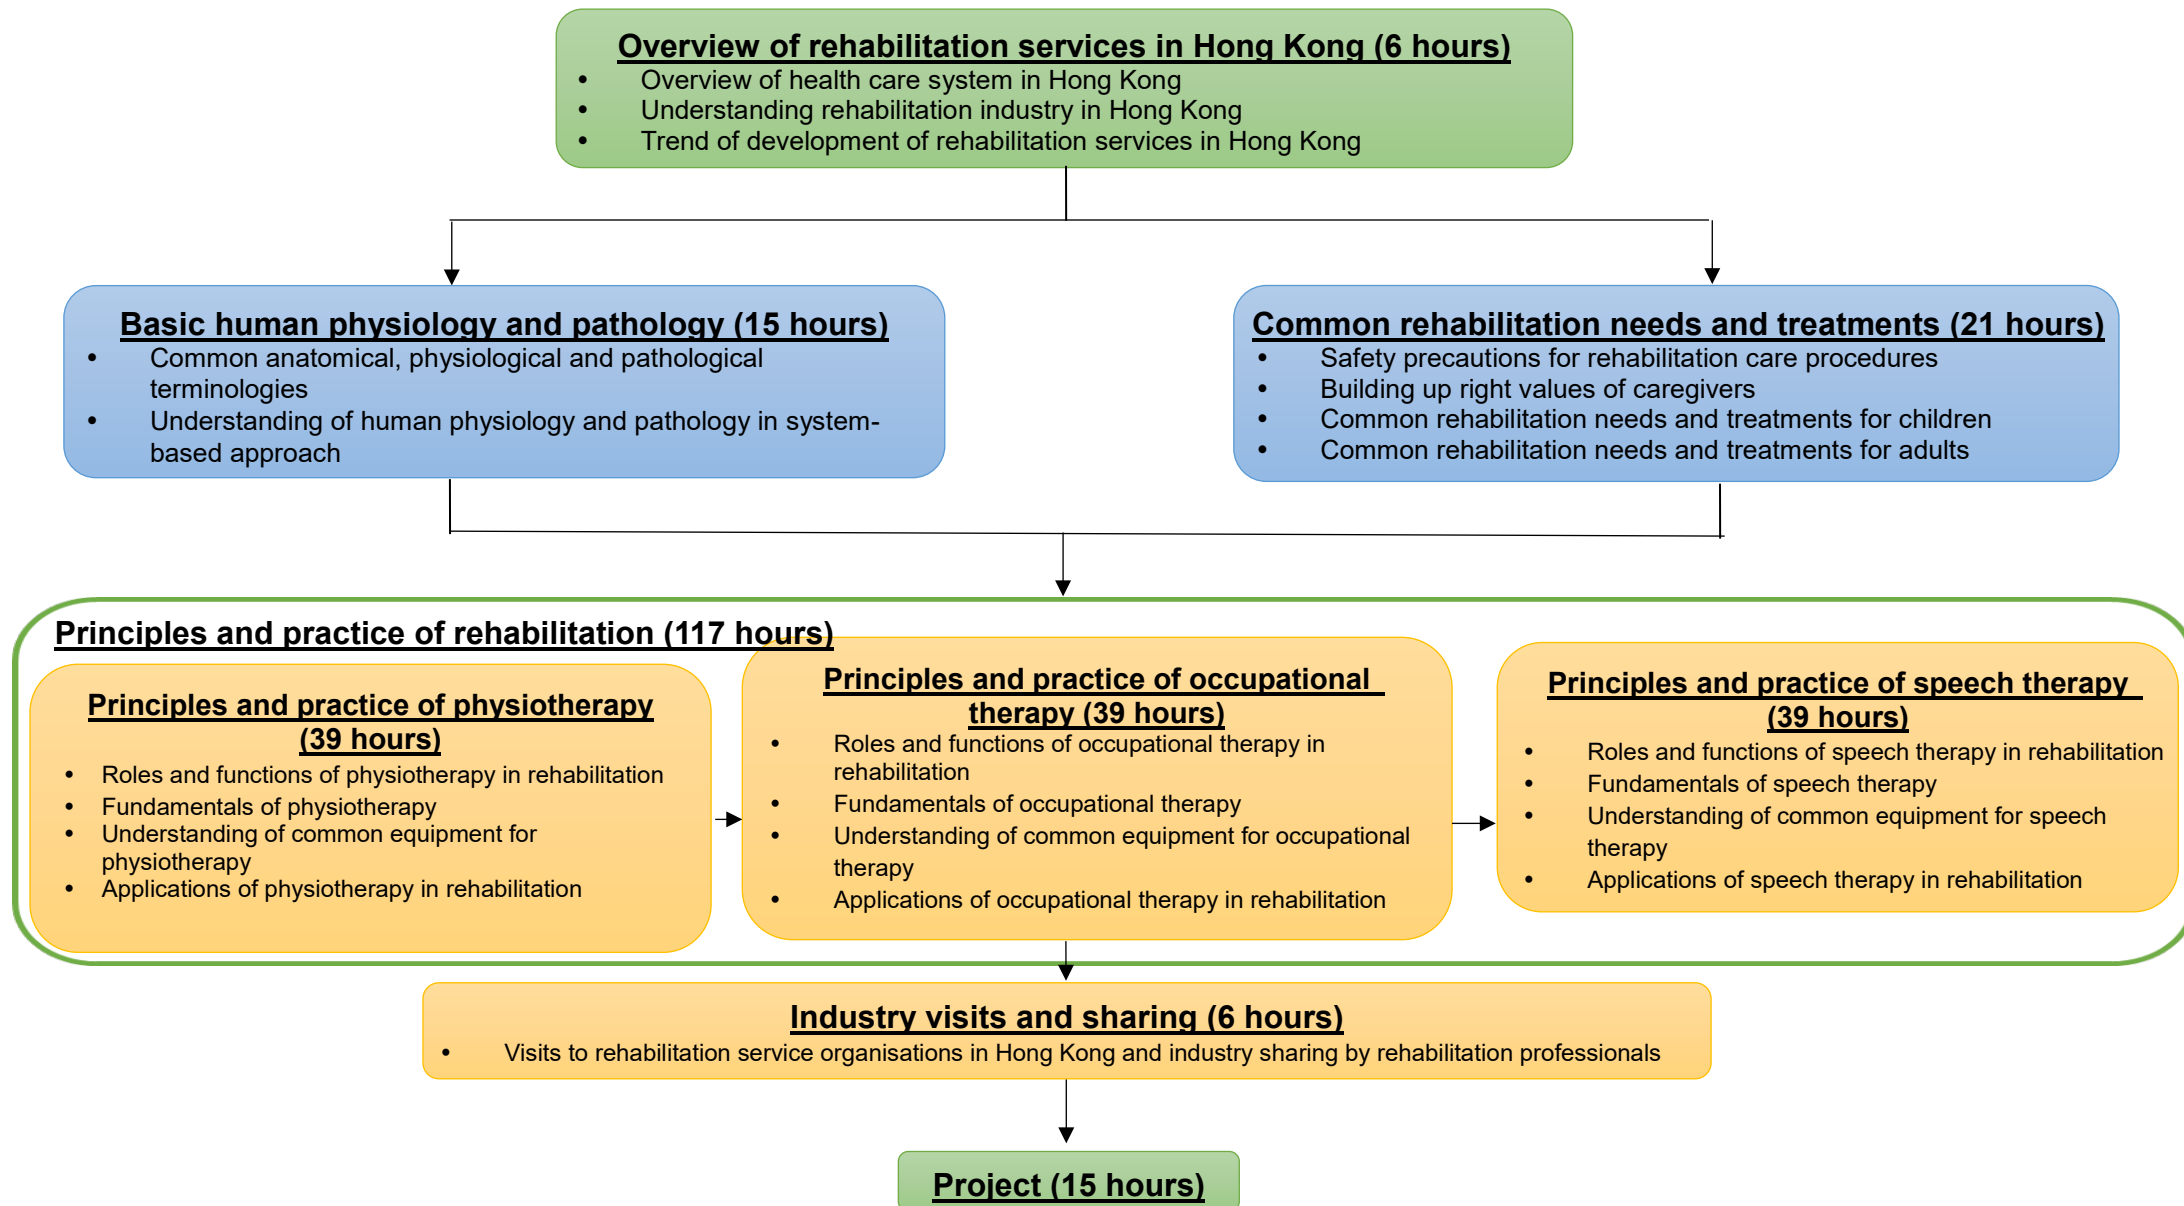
Overview of rehabilitation services in Hong Kong (6 hours)
- Overview of health care system in Hong Kong
- Understanding rehabilitation industry in Hong Kong
- Trend of development of rehabilitation services in Hong Kong

Basic human physiology and pathology (15 hours)
- Common anatomical, physiological and pathological terminologies
- Understanding of human physiology and pathology in system-based approach

Common rehabilitation needs and treatments (21 hours)
- Safety precautions for rehabilitation care procedures
- Building up right values of caregivers
- Common rehabilitation needs and treatments for children
- Common rehabilitation needs and treatments for adults

Principles and practice of rehabilitation (117 hours)

Principles and practice of physiotherapy (39 hours)
- Roles and functions of physiotherapy in rehabilitation
- Fundamentals of physiotherapy
- Understanding of common equipment for physiotherapy
- Applications of physiotherapy in rehabilitation

Principles and practice of occupational therapy (39 hours)
- Roles and functions of occupational therapy in rehabilitation
- Fundamentals of occupational therapy
- Understanding of common equipment for occupational therapy
- Applications of occupational therapy in rehabilitation

Principles and practice of speech therapy (39 hours)
- Roles and functions of speech therapy in rehabilitation
- Fundamentals of speech therapy
- Understanding of common equipment for speech therapy
- Applications of speech therapy in rehabilitation

Industry visits and sharing (6 hours)
- Visits to rehabilitation service organisations in Hong Kong and industry sharing by rehabilitation professionals

Project (15 hours)